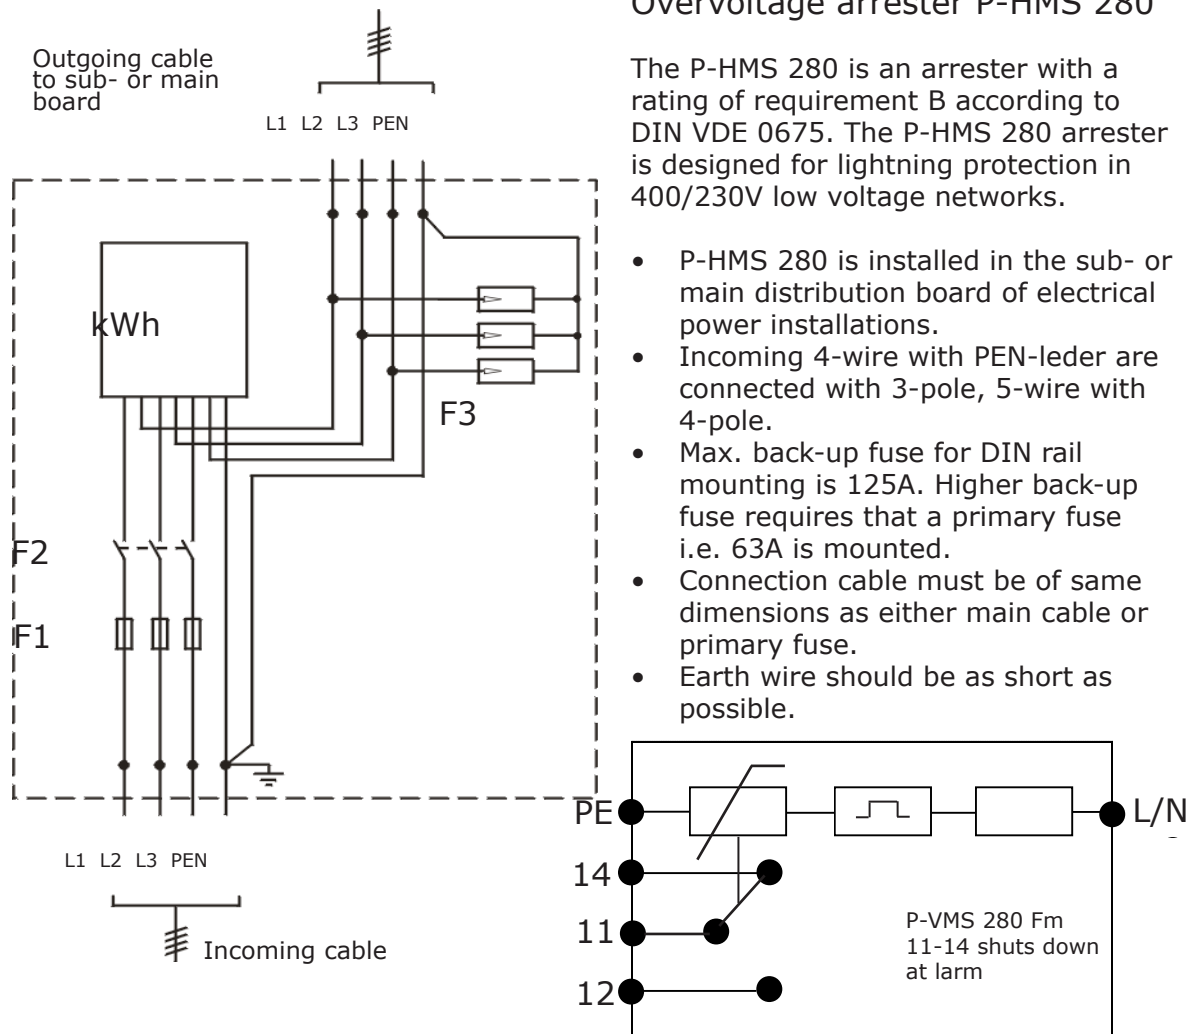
Overvoltage arrester P-HMS 280

The P-HMS 280 is an arrester with a rating of requirement B according to DIN VDE 0675. The P-HMS 280 arrester is designed for lightning protection in 400/230V low voltage networks.

- P-HMS 280 is installed in the sub- or main distribution board of electrical power installations.
- Incoming 4-wire with PEN-leder are connected with 3-pole, 5-wire with 4-pole.
- Max. back-up fuse for DIN rail mounting is 125A. Higher back-up fuse requires that a primary fuse i.e. 63A is mounted.
- Connection cable must be of same dimensions as either main cable or primary fuse.
- Earth wire should be as short as possible.

Outgoing cable to sub- or main board

L1 L2 L3 PEN

kWh

F3

F2

F1

L1 L2 L3 PEN

Incoming cable

PE

L/N

14

11

12

P-VMS 280 Fm
11-14 shuts down at larm